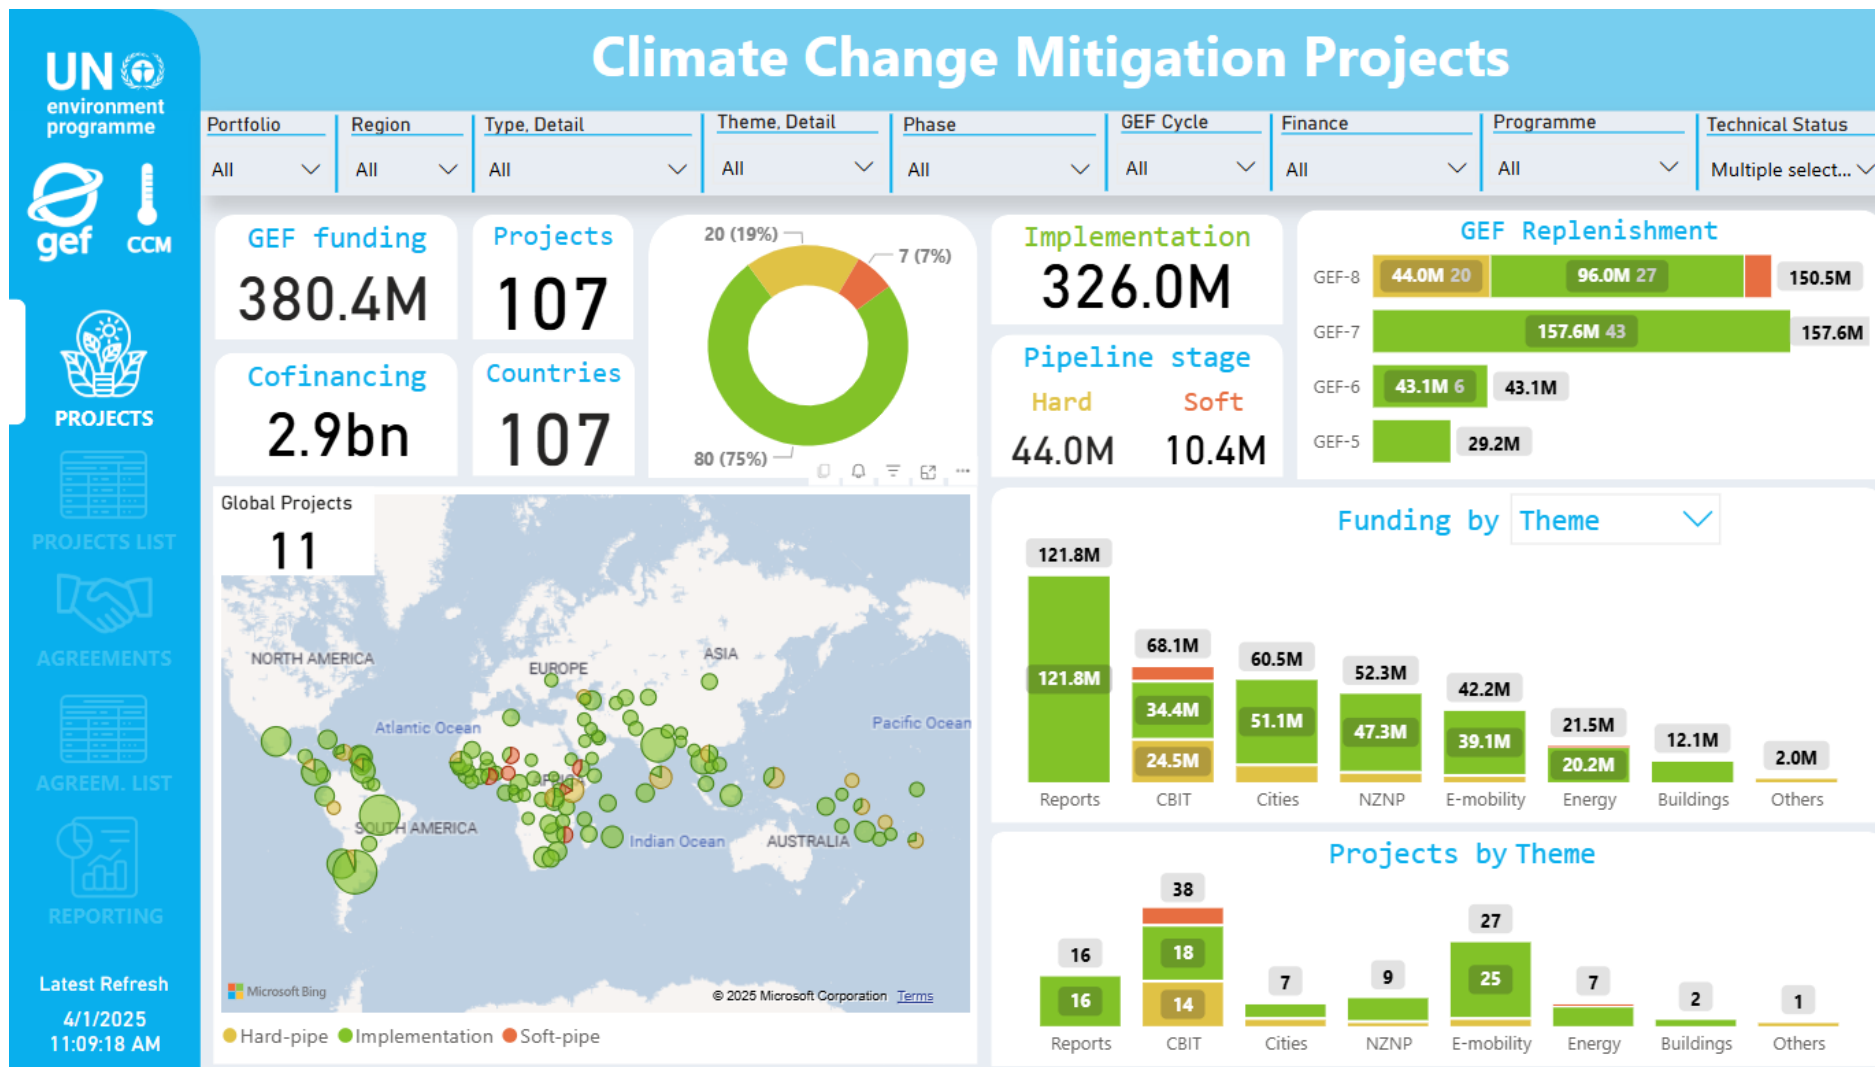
UN environment programme

gef CCM

PROJECTS

PROJECTS LIST

AGREEMENTS

AGREEM. LIST

REPORTING

Latest Refresh
4/1/2025
11:09:18 AM

Climate Change Mitigation Projects

| Portfolio | Region | Type, Detail | Theme, Detail | Phase | GEF Cycle | Finance | Programme | Technical Status |
|---|---|---|---|---|---|---|---|---|
| All | All | All | All | All | All | All | All | Multiple select... |

GEF funding
380.4M

Projects
107

Cofinancing
2.9bn

Countries
107

20 (19%)
7 (7%)
80 (75%)

Implementation
326.0M

Pipeline stage
Hard
44.0M
Soft
10.4M

GEF Replenishment
GEF-8 44.0M 20 96.0M 27 150.5M
GEF-7 157.6M 43 157.6M
GEF-6 43.1M 6 43.1M
GEF-5 29.2M

Global Projects
11

NORTH AMERICA
EUROPE
ASIA
Atlantic Ocean
Pacific Ocean
AFRICA
SOUTH AMERICA
Indian Ocean
AUSTRALIA
Microsoft Bing
© 2025 Microsoft Corporation Terms

Hard-pipe Implementation Soft-pipe

Funding by Theme

121.8M 121.8M Reports
68.1M 34.4M 24.5M CBIT
60.5M 51.1M Cities
52.3M 47.3M NZNP
42.2M 39.1M E-mobility
21.5M 20.2M Energy
12.1M Buildings
2.0M Others

Projects by Theme

16 16 Reports
38 18 14 CBIT
7 Cities
9 NZNP
27 25 E-mobility
7 Energy
2 Buildings
1 Others